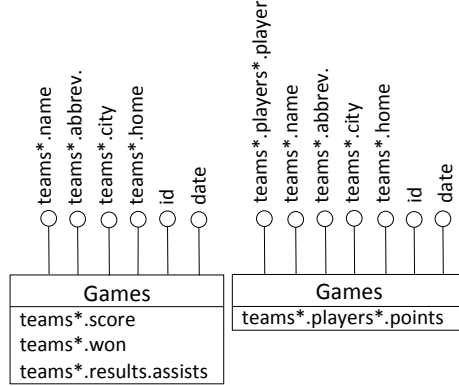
teams*.name
teams*.abbrev.
teams*.city
teams*.home
id
date

Games
teams*.score
teams*.won
teams*.results.assists

teams*.players*.player
teams*.name
teams*.abbrev.
teams*.city
teams*.home
id
date

Games
teams*.players*.points